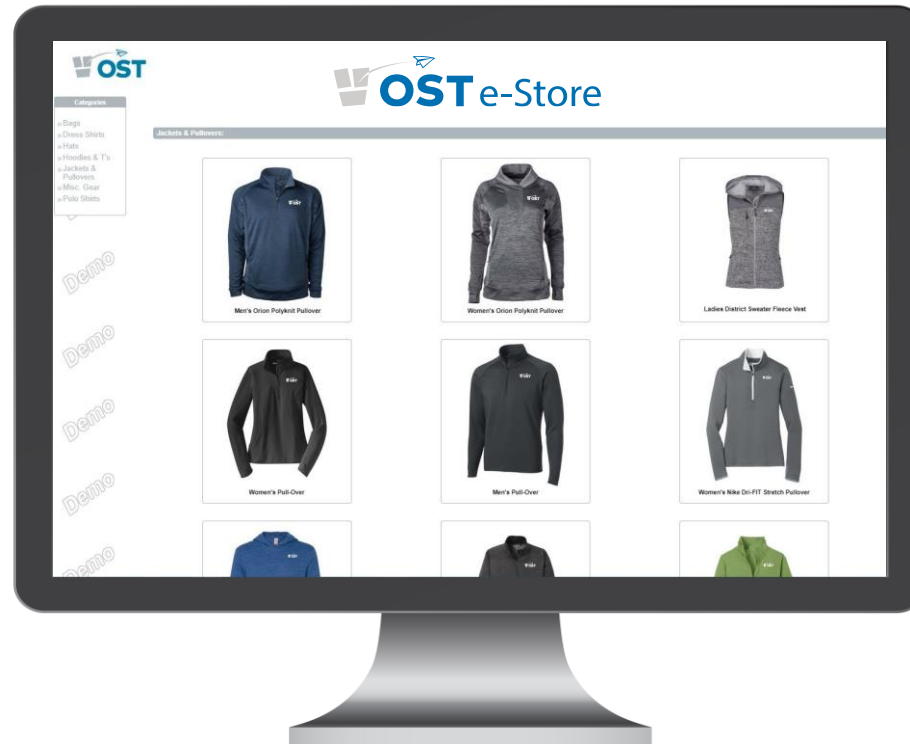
OST

OST e-Store

Categories
Bags
Dress Shirts
Hats
Hoodies & T's
Jackets & Pullovers
Misc. Gear
Polo Shirts

Jackets & Pullovers:

Men's Orion Polyknit Pullover

Women's Orion Polyknit Pullover

Ladies District Sweater Fleece Vest

Women's Pull-Over

Men's Pull-Over

Women's Nike Dri-FIT Stretch Pullover

Demo
Demo
Demo
Demo
Demo
Demo